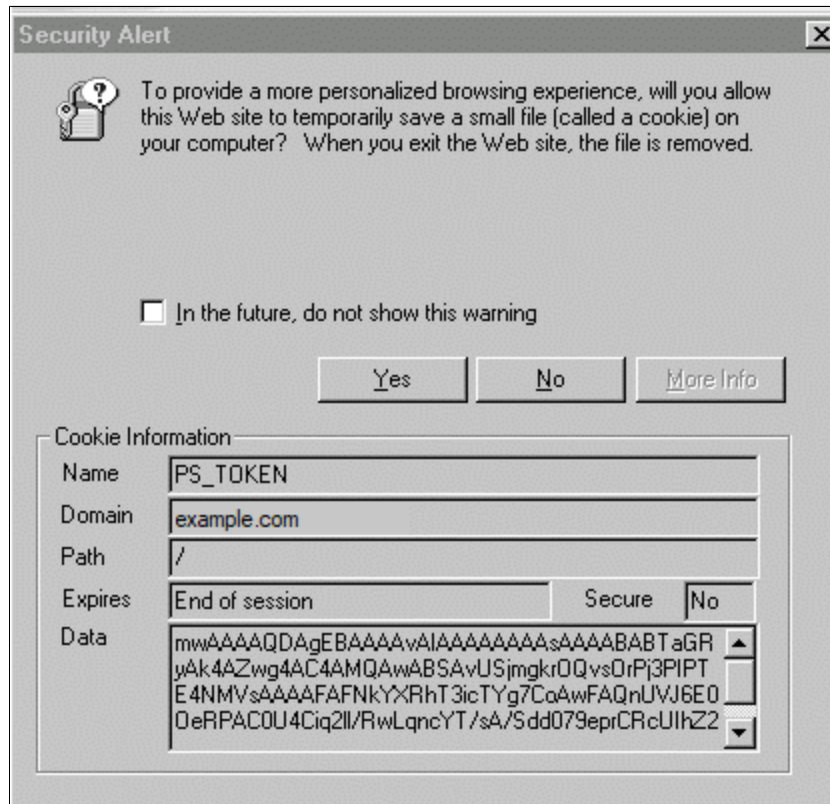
Security Alert

To provide a more personalized browsing experience, will you allow this Web site to temporarily save a small file (called a cookie) on your computer? When you exit the Web site, the file is removed.

In the future, do not show this warning

Yes | No | More Info

Cookie Information

Name PS_TOKEN

Domain example.com

Path /

Expires End of session

Secure No

Data mwAAAAQDAgEBAAAAvAIAAAAAAAAAsAAAABABTaGRyAk4AZwg4AC4AMQAwABSAvUSjmgkrOQvsOrPj3PIPTE4NMVsAAAAFAFNkYXRhT3icTYg7CoAwFAQnUVJ6E0OeRPAC0U4Ciq2lI/RwLqncYT/sA/Sdd079eprCRcUIhZ2